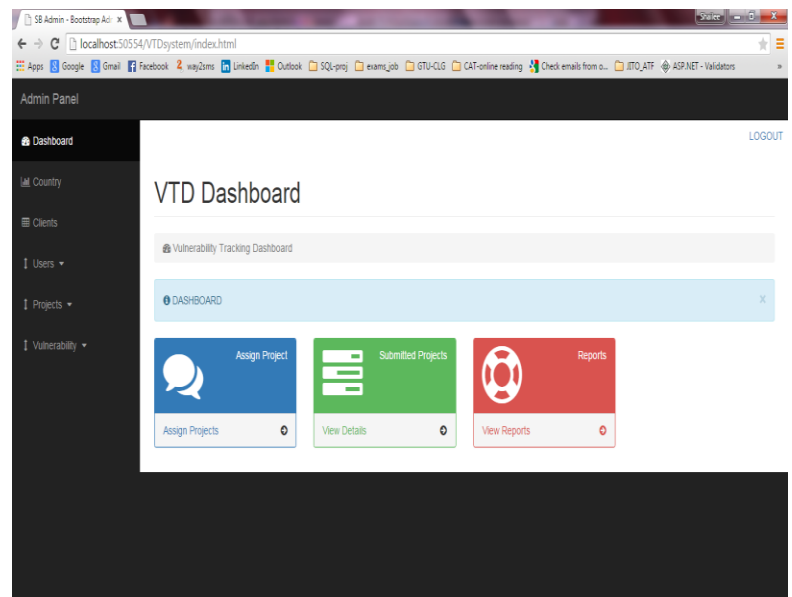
SB Admin - Bootstrap Adr ×

Shailee

localhost:50554/VTDsystem/index.html

Apps Google Gmail Facebook way2sms LinkedIn Outlook SQL-proj exams_job GTU-CLG CAT-online reading Check emails from o... JITO_ATF ASP.NET - Validators »

Admin Panel

Dashboard

Country

Clients

Users ▾

Projects ▾

Vulnerability ▾

LOGOUT

VTD Dashboard

Vulnerability Tracking Dashboard

DASHBOARD

x

Assign Project

Assign Projects

Submitted Projects

View Details

Reports

View Reports